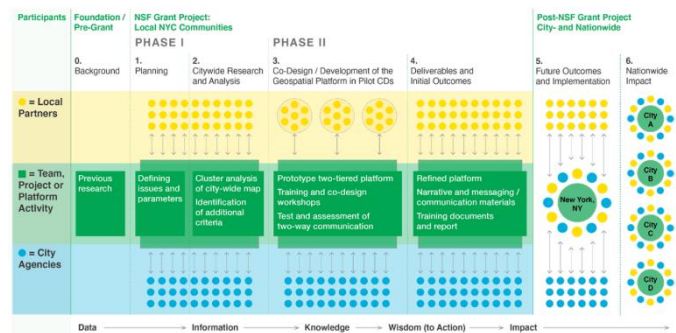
Participants

Foundation / Pre-Grant

NSF Grant Project: Local NYC Communities

PHASE I

PHASE II

Post-NSF Grant Project City- and Nationwide

0. Background

1. Planning

2. Citywide Research and Analysis

3. Co-Design / Development of the Geospatial Platform in Pilot CDs

4. Deliverables and Initial Outcomes

5. Future Outcomes and Implementation

6. Nationwide Impact

= Local Partners

= Team, Project or Platform Activity

= City Agencies

Previous research

Defining issues and parameters

Cluster analysis of city-wide map

Identification of additional criteria

Prototype two-tiered platform

Training and co-design workshops

Test and assessment of two-way communication

Refined platform

Narrative and messaging / communication materials

Training documents and report

New York, NY

City A

City B

City C

City D

Data → Information → Knowledge → Wisdom (to Action) → Impact